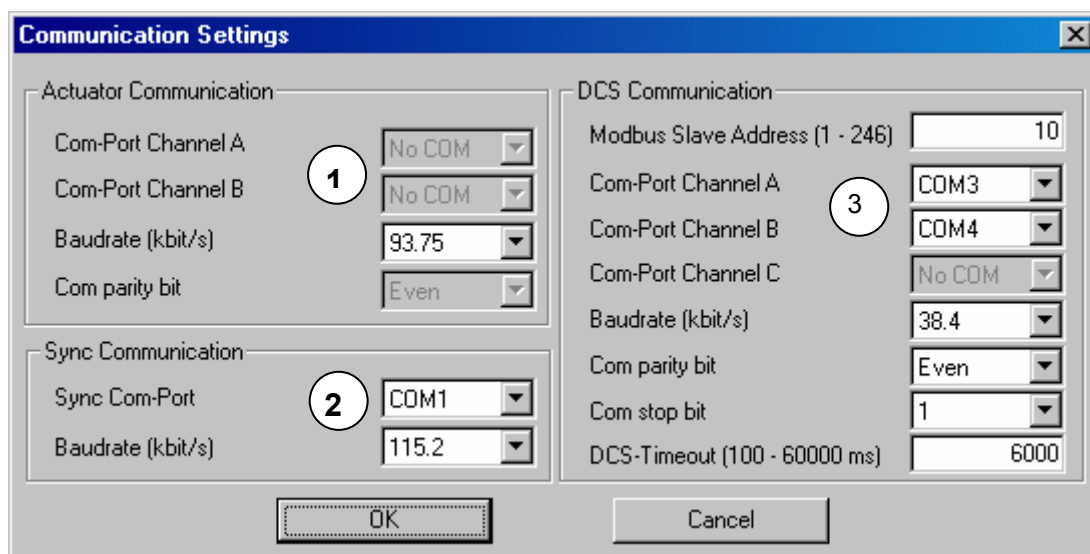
Communication Settings

Actuator Communication

Com-Port Channel A No COM

Com-Port Channel B No COM

Baudrate (kbit/s) 93.75

Com parity bit Even

1

Sync Communication

Sync Com-Port COM1

Baudrate (kbit/s) 115.2

2

DCS Communication

Modbus Slave Address (1 - 246) 10

Com-Port Channel A COM3

Com-Port Channel B COM4

Com-Port Channel C No COM

Baudrate (kbit/s) 38.4

Com parity bit Even

Com stop bit 1

DCS-Timeout (100 - 60000 ms) 6000

3

OK

Cancel